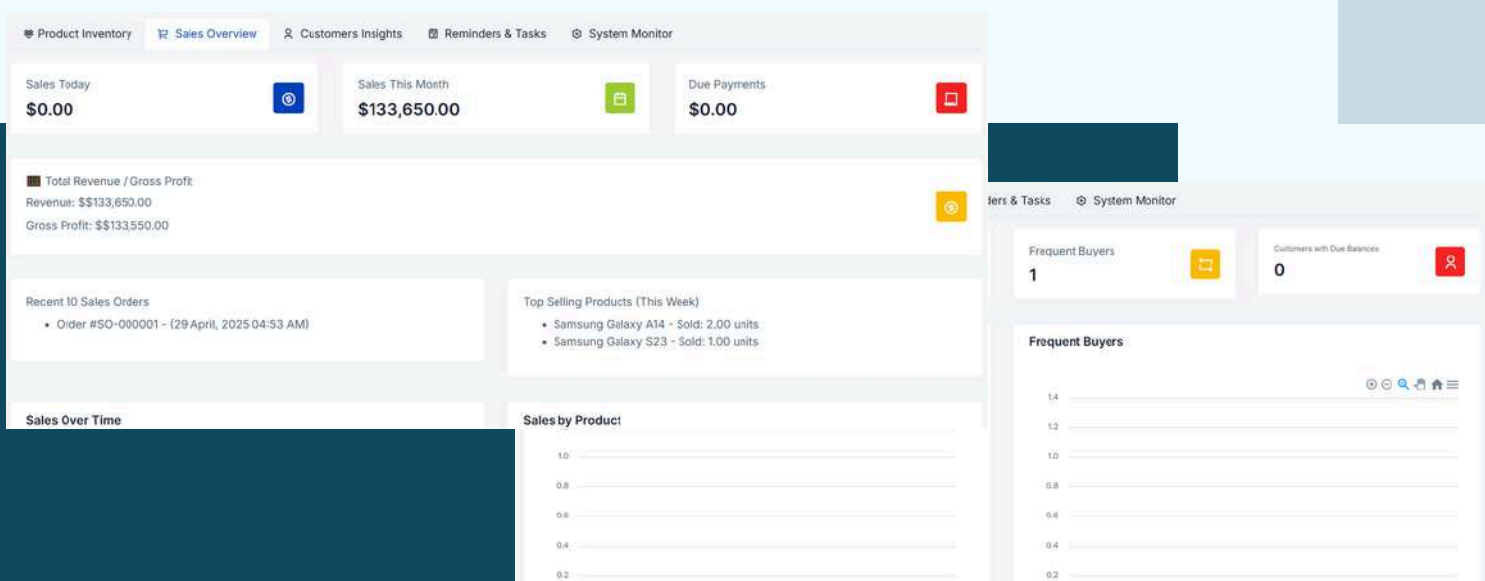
Product Inventory Sales Overview Customers Insights Reminders & Tasks System Monitor

Sales Today
$0.00

Sales This Month
$133,650.00

Due Payments
$0.00

Total Revenue / Gross Profit
Revenue: $$133,650.00
Gross Profit: $$133,550.00

Recent 10 Sales Orders
• Order #SO-000001 - (29 April, 2025 04:53 AM)

Top Selling Products (This Week)
• Samsung Galaxy A14 - Sold: 2.00 units
• Samsung Galaxy S23 - Sold: 1.00 units

Sales Over Time

Sales by Product
1.0
0.8
0.6
0.4
0.2

ders & Tasks System Monitor

Frequent Buyers
1

Customers with Due Balances
0

Frequent Buyers
1.4
1.2
1.0
0.8
0.6
0.4
0.2